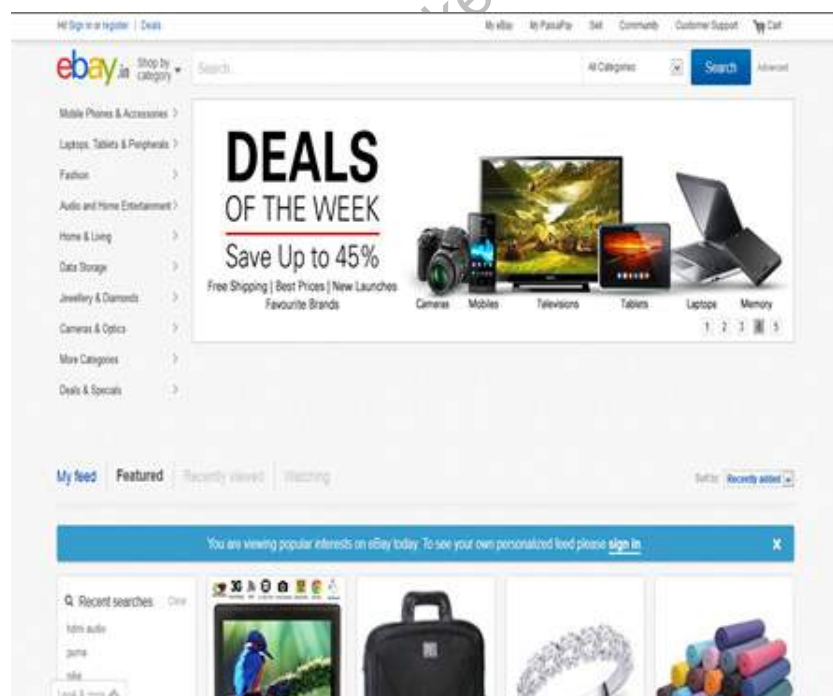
Hi! Sign in or register | Deals

My eBay My PaisaPay Sell Community Customer Support Cart

ebay.in Shop by category

Search

All Categories

Search

Advanced

Mobile Phones & Accessories
Laptops, Tablets & Peripherals
Fashion
Audio and Home Entertainment
Home & Living
Data Storage
Jewellery & Diamonds
Cameras & Optics
More Categories
Deals & Specials

DEALS
OF THE WEEK
Save Up to 45%
Free Shipping | Best Prices | New Launches
Favourite Brands

Cameras Mobiles Televisions Tablets Laptops Memory

1 2 3 4 5

My feed Featured Recently viewed Watching

Sort by: Recently added

You are viewing popular interests on eBay today. To see your own personalized feed please sign in

x

Recent searches Clear
hdmi audio
puma
nike
Look & more